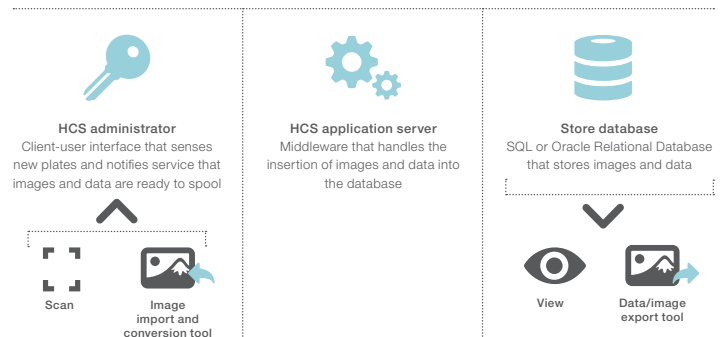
HCS administrator
Client-user interface that senses new plates and notifies service that images and data are ready to spool

Scan

Image import and conversion tool

HCS application server
Middleware that handles the insertion of images and data into the database

Store database
SQL or Oracle Relational Database that stores images and data

View

Data/image export tool